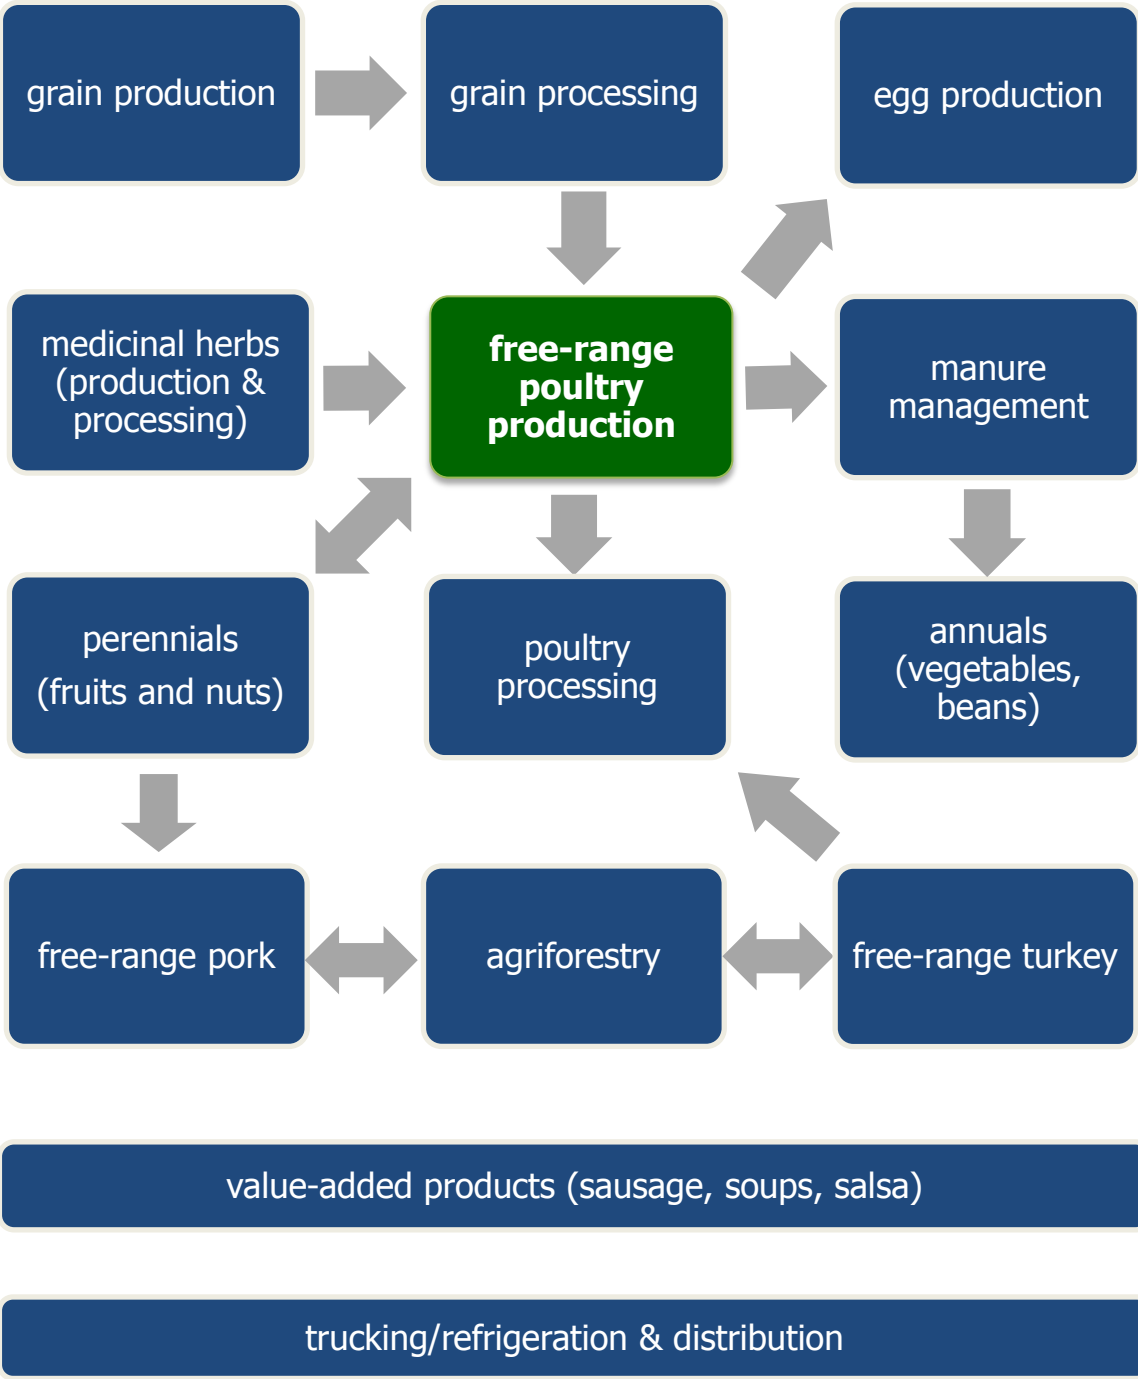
grain production

grain processing

egg production

medicinal herbs (production & processing)

free-range poultry production

manure management

perennials (fruits and nuts)

poultry processing

annuals (vegetables, beans)

free-range pork

agriforestry

free-range turkey

value-added products (sausage, soups, salsa)

trucking/refrigeration & distribution